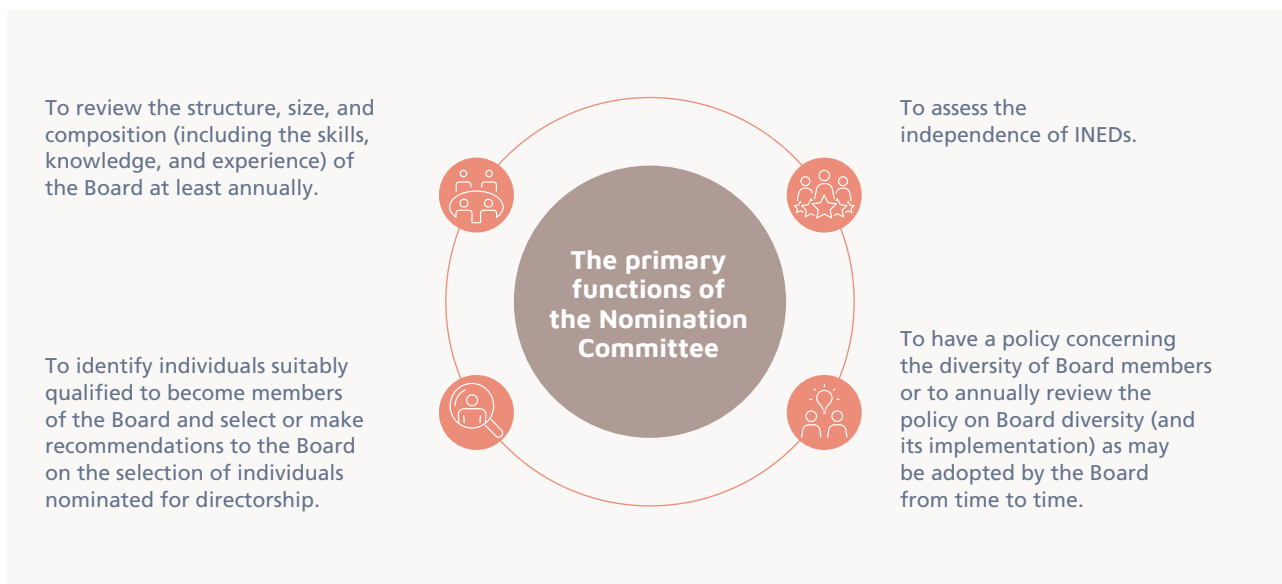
To review the structure, size, and composition (including the skills, knowledge, and experience) of the Board at least annually.

To assess the independence of INEDs.

The primary functions of the Nomination Committee

To identify individuals suitably qualified to become members of the Board and select or make recommendations to the Board on the selection of individuals nominated for directorship.

To have a policy concerning the diversity of Board members or to annually review the policy on Board diversity (and its implementation) as may be adopted by the Board from time to time.